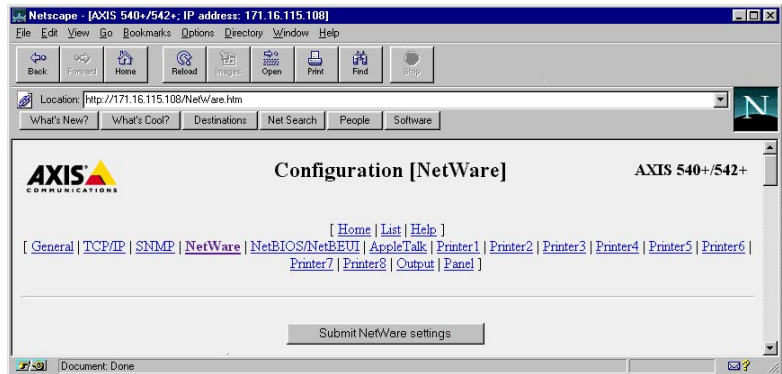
Netscape - [AXIS 540+/542+; IP address: 171.16.115.108]

File Edit View Go Bookmarks Options Directory Window Help

Back Forward Home Reload Images Open Print Find Stop

Location: http://171.16.115.108/NetWare.htm

What's New? What's Cool? Destinations Net Search People Software

AXIS COMMUNICATIONS

Configuration [NetWare]

AXIS 540+/542+

[ Home | List | Help ]
[ General | TCP/IP | SNMP | NetWare | NetBIOS/NetBEUI | AppleTalk | Printer1 | Printer2 | Printer3 | Printer4 | Printer5 | Printer6 | Printer7 | Printer8 | Output | Panel ]

Submit NetWare settings

Document: Done